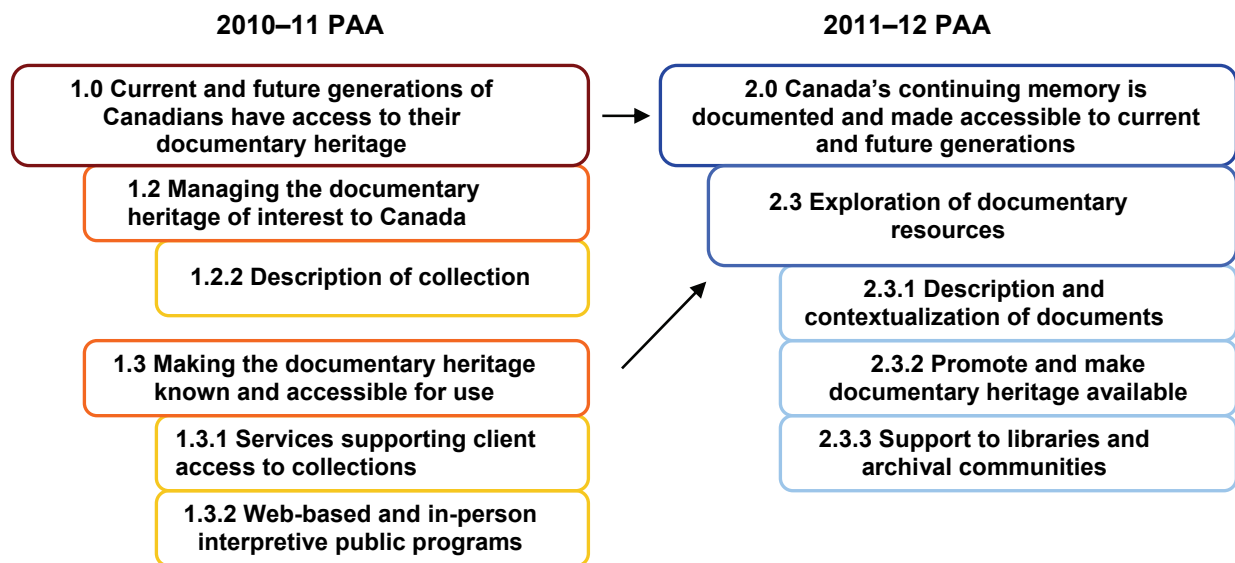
2010–11 PAA

1.0 Current and future generations of Canadians have access to their documentary heritage

1.2 Managing the documentary heritage of interest to Canada

1.2.2 Description of collection

1.3 Making the documentary heritage known and accessible for use

1.3.1 Services supporting client access to collections

1.3.2 Web-based and in-person interpretive public programs

2011–12 PAA

2.0 Canada's continuing memory is documented and made accessible to current and future generations

2.3 Exploration of documentary resources

2.3.1 Description and contextualization of documents

2.3.2 Promote and make documentary heritage available

2.3.3 Support to libraries and archival communities